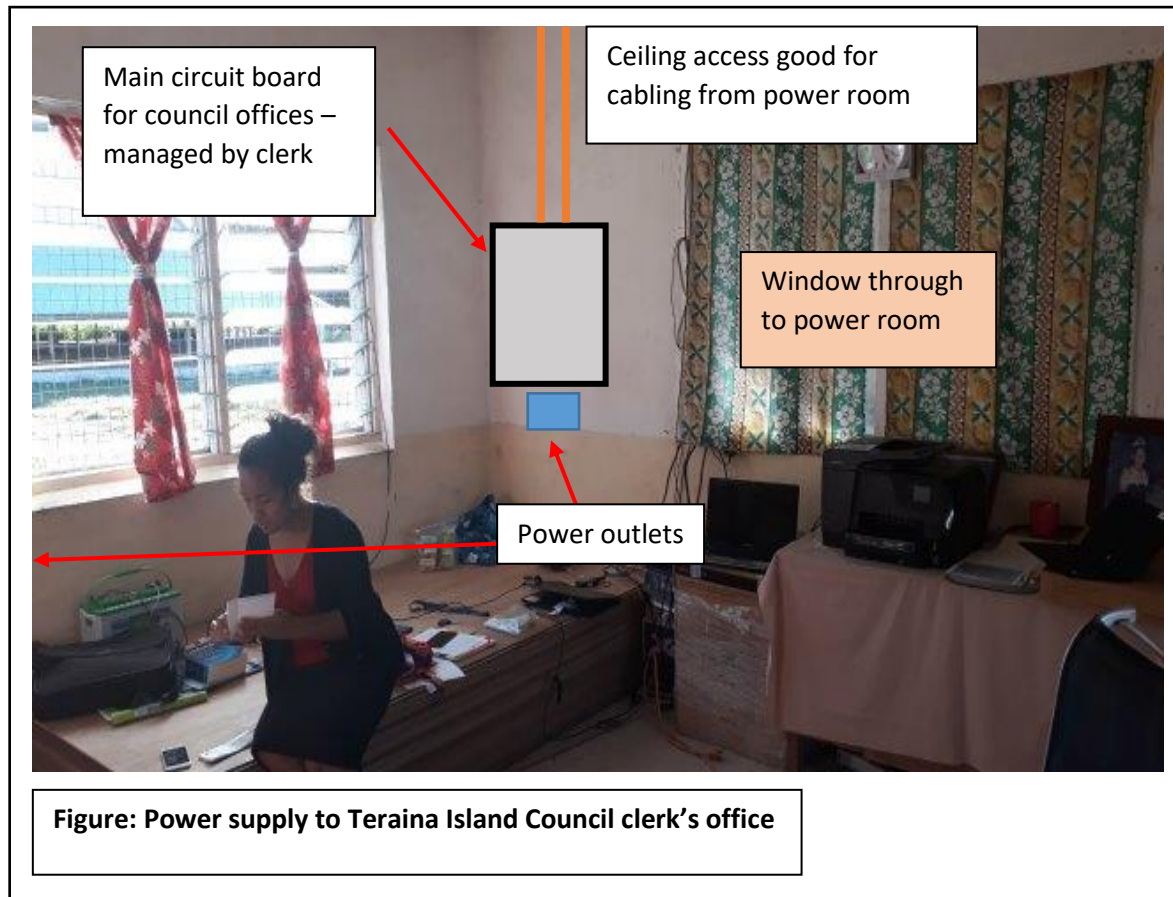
Main circuit board for council offices – managed by clerk

Ceiling access good for cabling from power room

Window through to power room

Power outlets

**Figure: Power supply to Teraina Island Council clerk's office**